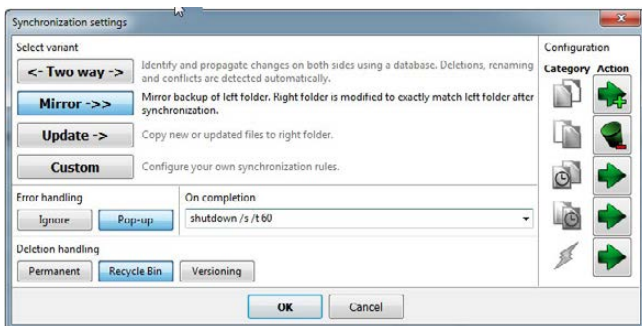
Synchronization settings

Select variant

<- Two way ->
Identify and propagate changes on both sides using a database. Deletions, renaming and conflicts are detected automatically.

Mirror ->>
Mirror backup of left folder. Right folder is modified to exactly match left folder after synchronization.

Update ->
Copy new or updated files to right folder.

Custom
Configure your own synchronization rules.

Error handling
Ignore
Pop-up

On completion
shutdown /s /t 60

Deletion handling
Permanent
Recycle Bin
Versioning

Configuration
Category
Action

OK
Cancel